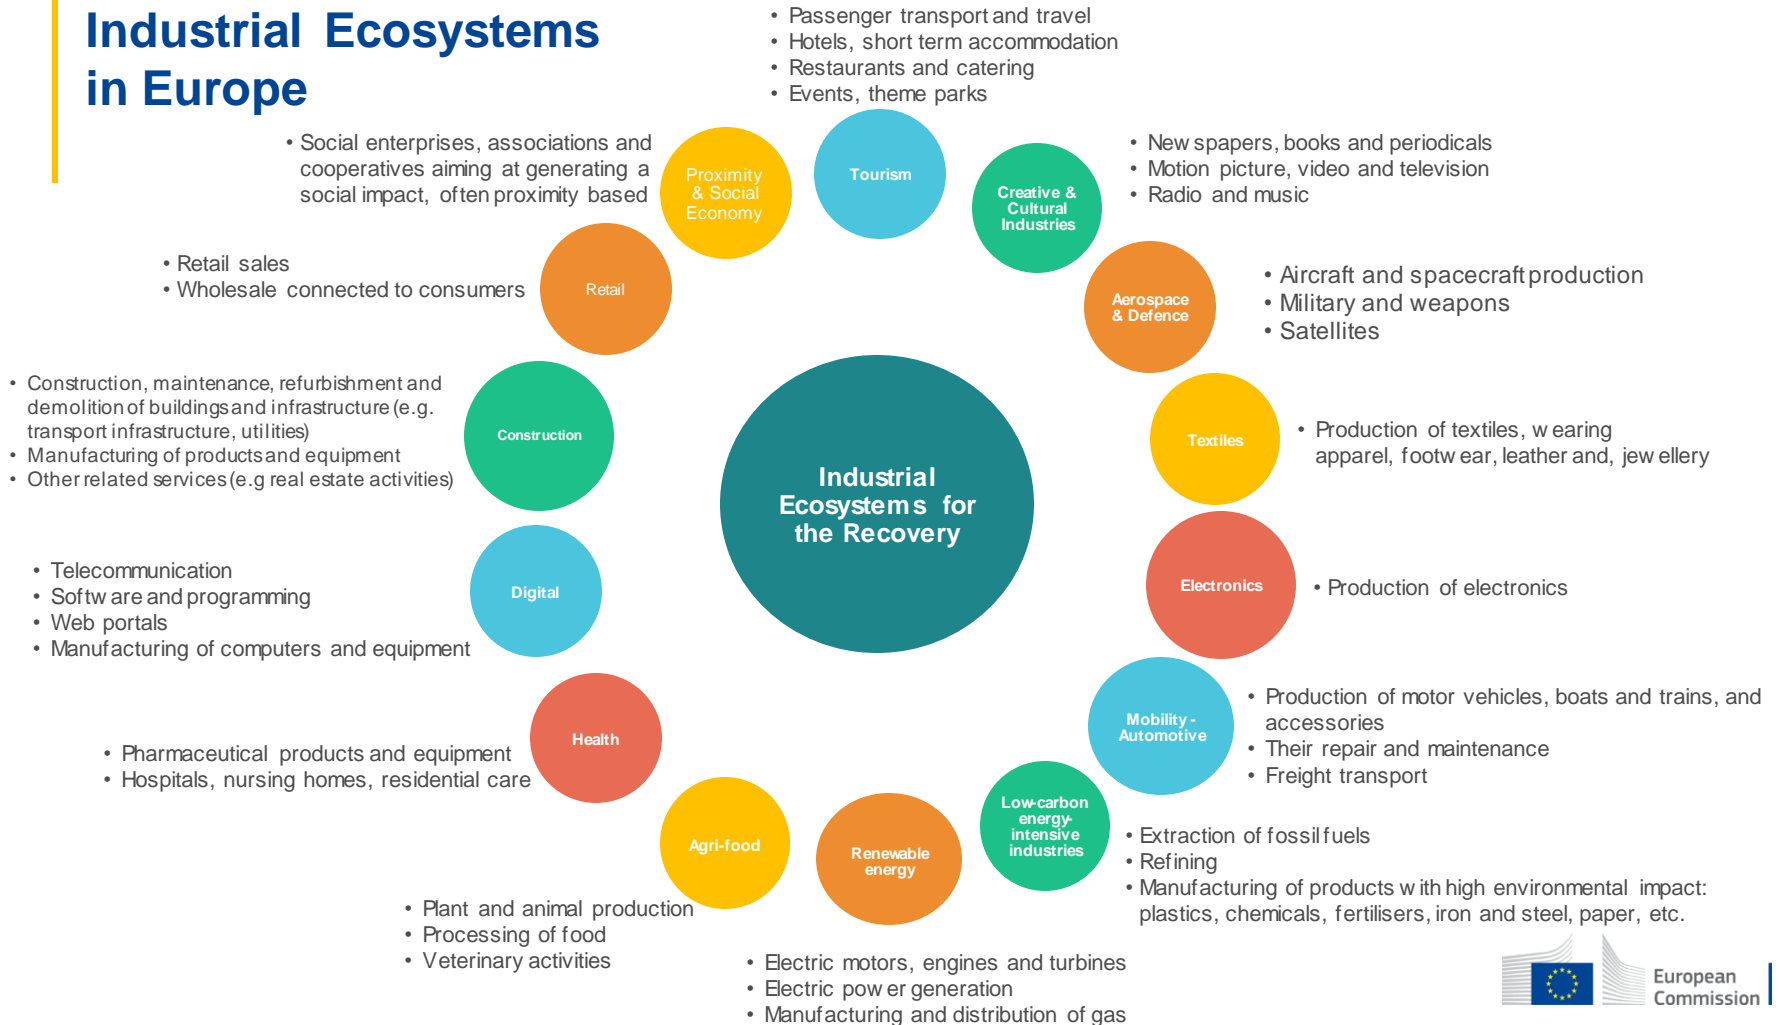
Industrial Ecosystems in Europe

• Passenger transport and travel
• Hotels, short term accommodation
• Restaurants and catering
• Events, theme parks

• Social enterprises, associations and cooperatives aiming at generating a social impact, often proximity based

Proximity & Social Economy

Tourism

Creative & Cultural Industries

• New spapers, books and periodicals
• Motion picture, video and television
• Radio and music

• Retail sales
• Wholesale connected to consumers

Retail

Aerospace & Defence

• Aircraft and spacecraft production
• Military and weapons
• Satellites

• Construction, maintenance, refurbishment and demolition of buildings and infrastructure (e.g. transport infrastructure, utilities)
• Manufacturing of products and equipment
• Other related services (e.g real estate activities)

Construction

Industrial Ecosystems for the Recovery

Textiles

• Production of textiles, w earing apparel, footw ear, leather and, jew ellery

Digital

• Telecommunication
• Softw are and programming
• Web portals
• Manufacturing of computers and equipment

Electronics

• Production of electronics

Health

• Pharmaceutical products and equipment
• Hospitals, nursing homes, residential care

Mobility - Automotive

• Production of motor vehicles, boats and trains, and accessories
• Their repair and maintenance
• Freight transport

Agri-food

Renewable energy

Low-carbon energy-intensive industries

• Extraction of fossil fuels
• Refining
• Manufacturing of products w ith high environmental impact: plastics, chemicals, fertilisers, iron and steel, paper, etc.

• Plant and animal production
• Processing of food
• Veterinary activities

• Electric motors, engines and turbines
• Electric pow er generation
• Manufacturing and distribution of gas

European Commission